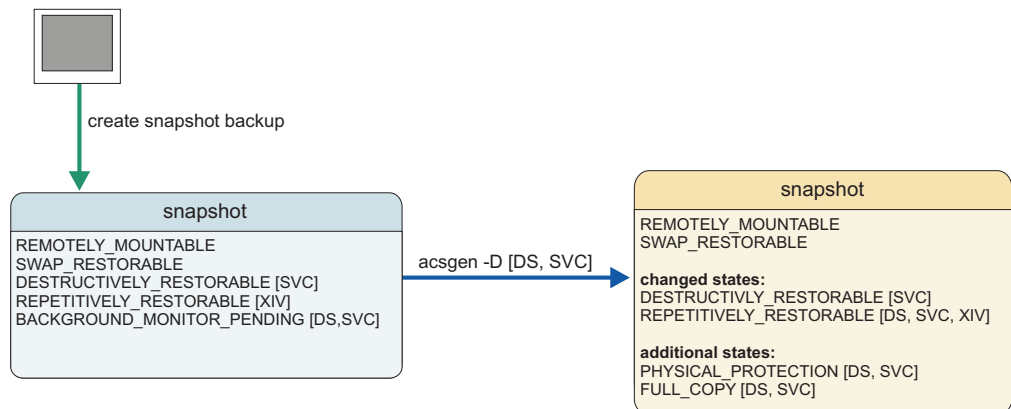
create snapshot backup

snapshot

REMOTELY_MOUNTABLE
SWAP_RESTORABLE
DESTRUCTIVELY_RESTORABLE [SVC]
REPETITIVELY_RESTORABLE [XIV]
BACKGROUND_MONITOR_PENDING [DS,SVC]

acsgen -D [DS, SVC]

snapshot

REMOTELY_MOUNTABLE
SWAP_RESTORABLE

changed states:
DESTRUCTIVLY_RESTORABLE [SVC]
REPETITIVELY_RESTORABLE [DS, SVC, XIV]

additional states:
PHYSICAL_PROTECTION [DS, SVC]
FULL_COPY [DS, SVC]